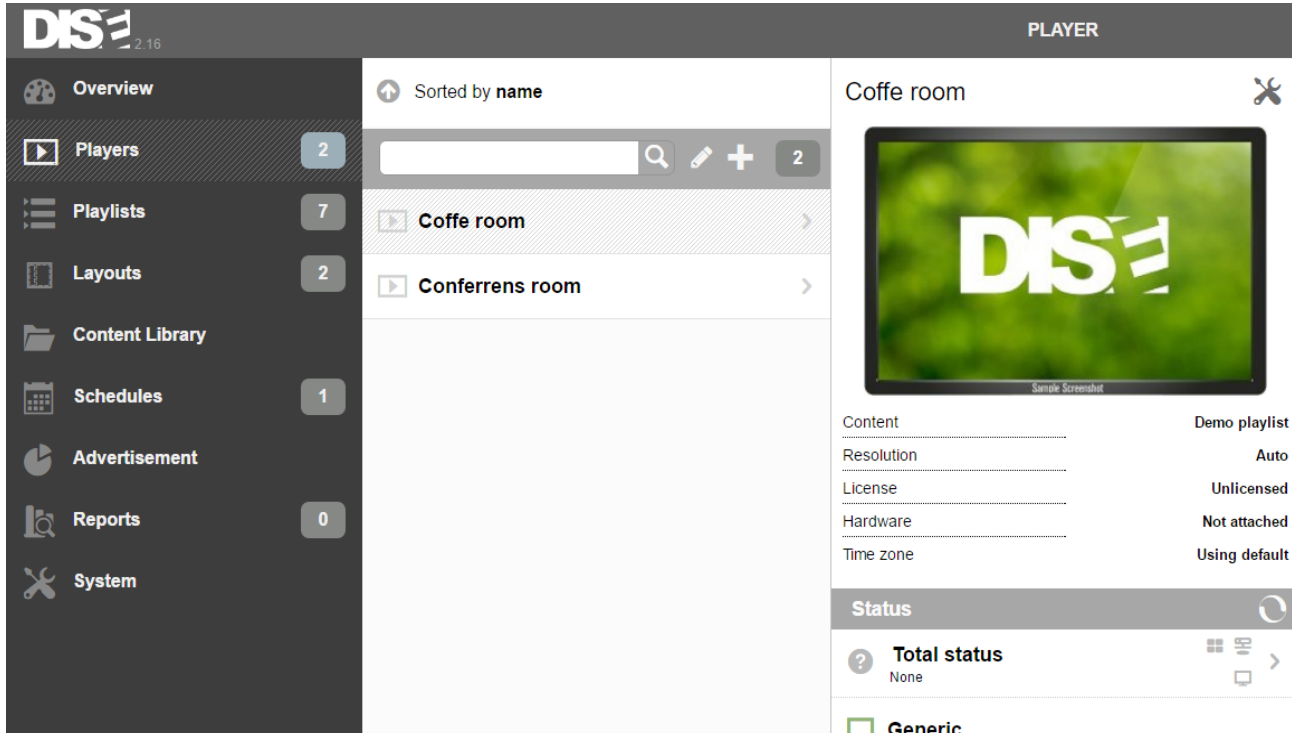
DISE 2.16

PLAYER

Overview
Players 2
Playlists 7
Layouts 2
Content Library
Schedules 1
Advertisement
Reports 0
System

Sorted by **name**

2

Coffe room

Conferrens room

Coffe room

DISE

Sample Screenshot

| | |
|---|---|
| Content | Demo playlist |
| Resolution | Auto |
| License | Unlicensed |
| Hardware | Not attached |
| Time zone | Using default |

Status

Total status
None

Generic